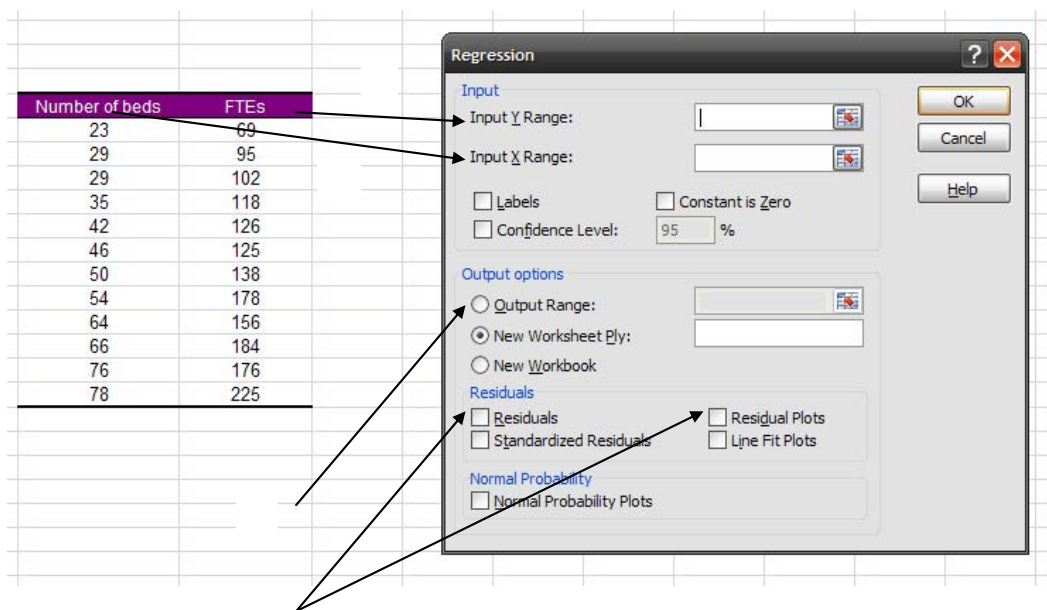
| Number of beds | FTEs |
|---|---|
| 23 | 69 |
| 29 | 95 |
| 29 | 102 |
| 35 | 118 |
| 42 | 126 |
| 46 | 125 |
| 50 | 138 |
| 54 | 178 |
| 64 | 156 |
| 66 | 184 |
| 76 | 176 |
| 78 | 225 |

Regression

Input

Input Y Range:

Input X Range:

Labels

Constant is Zero

Confidence Level: 95 %

OK

Cancel

Help

Output options

Output Range:

New Worksheet Ply:

New Workbook

Residuals

Residuals

Standardized Residuals

Residual Plots

Line Fit Plots

Normal Probability

Normal Probability Plots